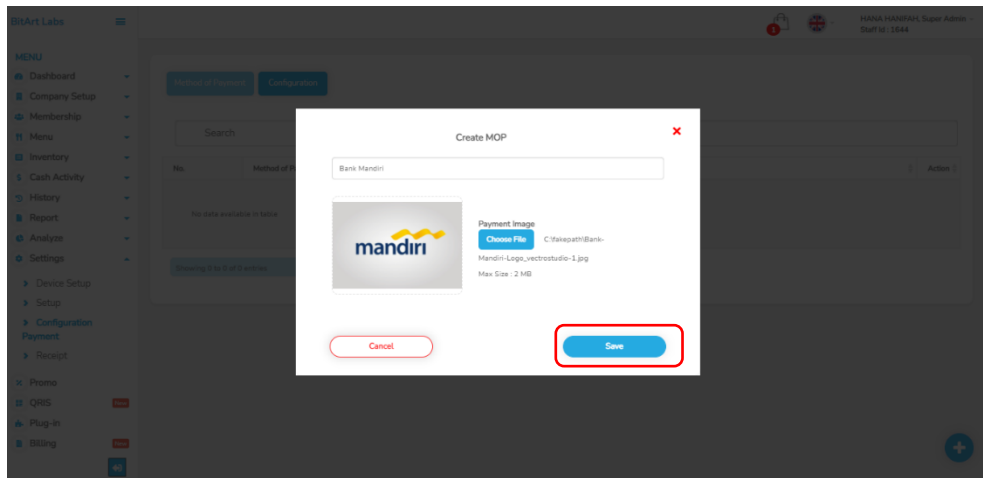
BitArt Labs

MENU
Dashboard
Company Setup
Membership
Menu
Inventory
Cash Activity
History
Report
Analyze
Settings
Device Setup
Setup
Configuration Payment
Receipt
Promo
QRIS New
Plug-In
Billing New

HANA HANIFAH, Super Admin
Staff Id : 1644

Method of Payment
Configuration

Search

| No. | Method of P | Action |
|---|---|---|
| No data available in table | | |

Showing 0 to 0 of 0 entries

Create MOP

Bank Mandiri

mandiri

Payment Image
Choose File C:\fakepath\Bank-Mandiri-Logo_vectrostudio-1.jpg
Max Size : 2 MB

Cancel
Save